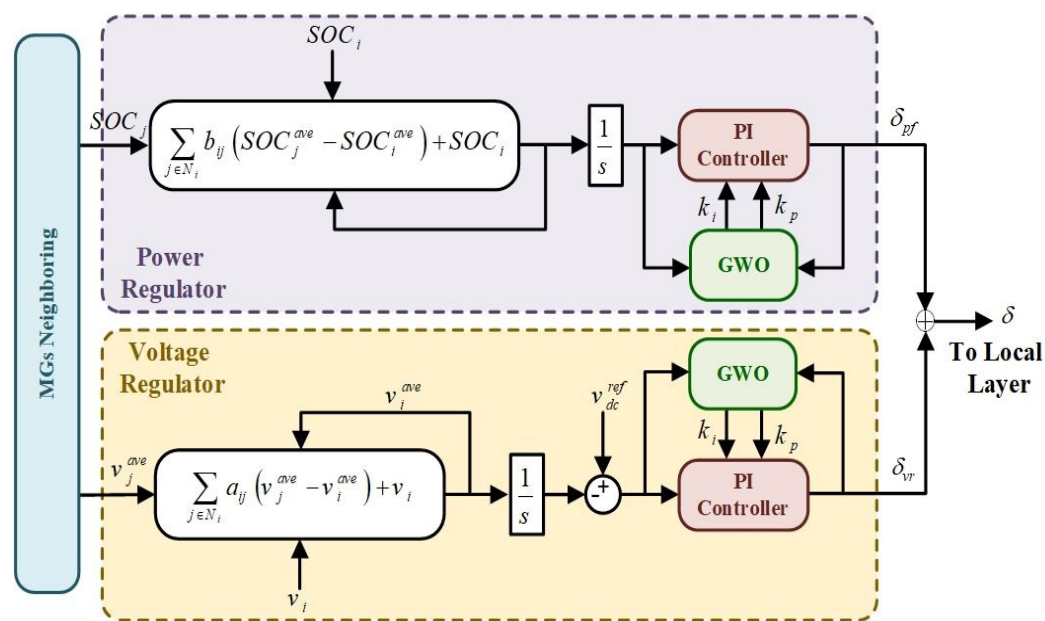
MGs Neighboring

$SOC_i$

$SOC_j$

$\sum_{j \in N_i} b_{ij} \left( SOC_j^{ave} - SOC_i^{ave} \right) + SOC_i$

$\frac{1}{s}$

PI Controller

$\delta_{pf}$

$k_i$

$k_p$

GWO

Power Regulator

$\delta$

To Local Layer

Voltage Regulator

$v_i^{ave}$

$v_j^{ave}$

$\sum_{j \in N_i} a_{ij} \left( v_j^{ave} - v_i^{ave} \right) + v_i$

$\frac{1}{s}$

$v_{dc}^{ref}$

-

+

GWO

$k_i$

$k_p$

PI Controller

$\delta_{vr}$

$v_i$